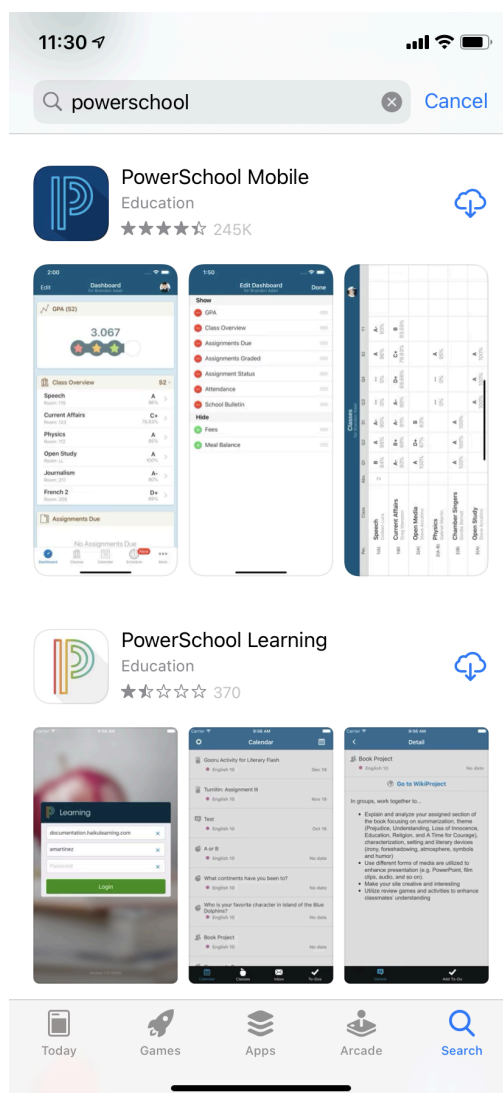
11:30

powerschool

Cancel

PowerSchool Mobile

Education

245K

2:00

Edit

Dashboard

GPA (S2)

3.067

Class Overview

S2

Speech

A

Current Affairs

C+

Physics

A

Open Study

A

Journalism

A-

French 2

D+

Assignments Due

No Assignments Due

Dashboard

1:50

Edit Dashboard

Done

Show

GPA

Class Overview

Assignments Due

Assignments Graded

Assignment Status

Attendance

School Bulletin

Hide

Fees

Meal Balance

Classes

Speech

Current Affairs

Open Media

Physics

Chamber Singers

Open Study

PowerSchool Learning

Education

370

Learning

documentation.haikulearning.com

amartinez

Password

Login

Calendar

Gooru Activity for Literary Flash

Turnitin: Assignment III

Test

A or B

What continents have you been to?

Who is your favorite character in Island of the Blue Dolphins?

Book Project

Detail

Book Project

English 10

Go to WikiProject

In groups, work together to...

Explain and analyze your assigned section of the book focusing on summarization, theme (Prejudice, Understanding, Loss of Innocence, Education, Religion, and A Time for Courage), characterization, setting and literary devices (irony, foreshadowing, atmosphere, symbols and humor)

Use different forms of media are utilized to enhance presentation (e.g. PowerPoint, film clips, audio, and so on).

Make your site creative and interesting

Utilize review games and activities to enhance classmates' understanding

Add To-Do

Today

Games

Apps

Arcade

Search